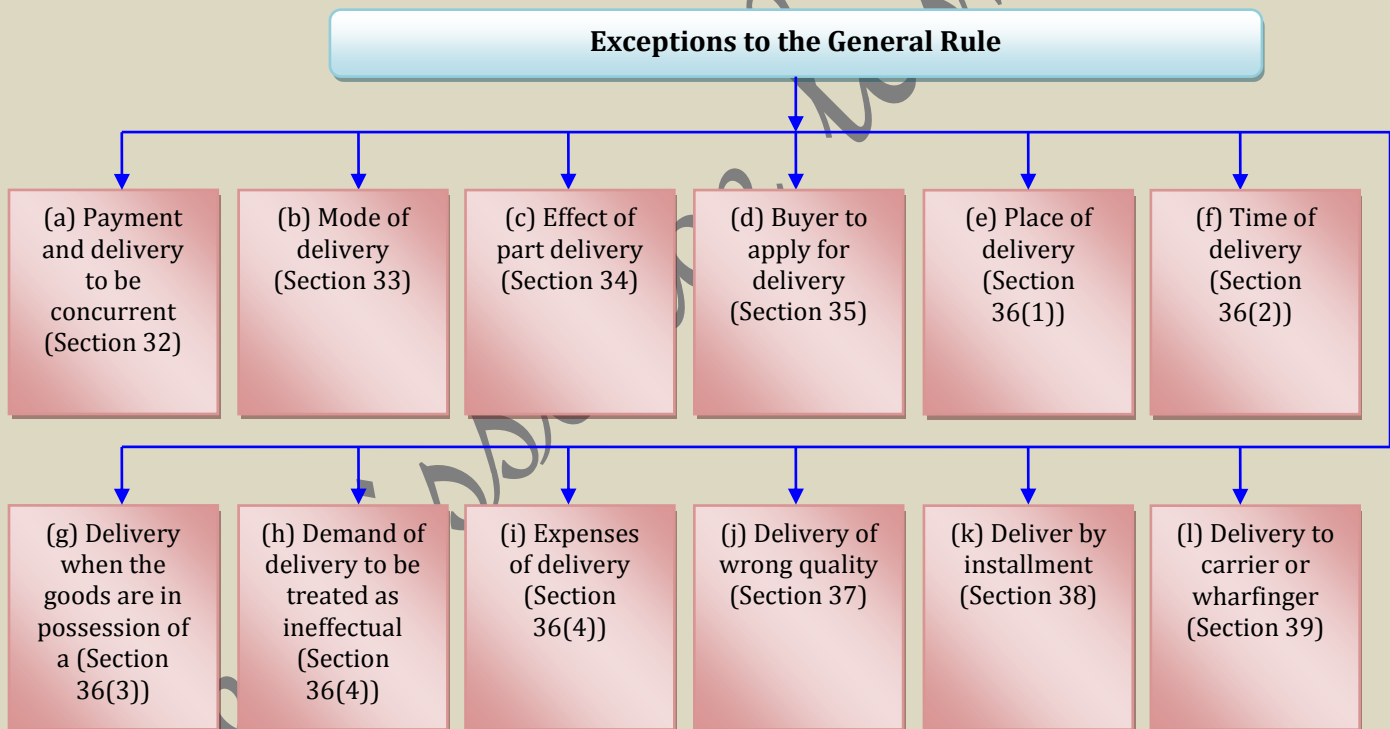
Exceptions to the General Rule

(a) Payment and delivery to be concurrent (Section 32)

(b) Mode of delivery (Section 33)

(c) Effect of part delivery (Section 34)

(d) Buyer to apply for delivery (Section 35)

(e) Place of delivery (Section 36(1))

(f) Time of delivery (Section 36(2))

(g) Delivery when the goods are in possession of a (Section 36(3))

(h) Demand of delivery to be treated as ineffectual (Section 36(4))

(i) Expenses of delivery (Section 36(4))

(j) Delivery of wrong quality (Section 37)

(k) Deliver by installment (Section 38)

(l) Delivery to carrier or wharfinger (Section 39)